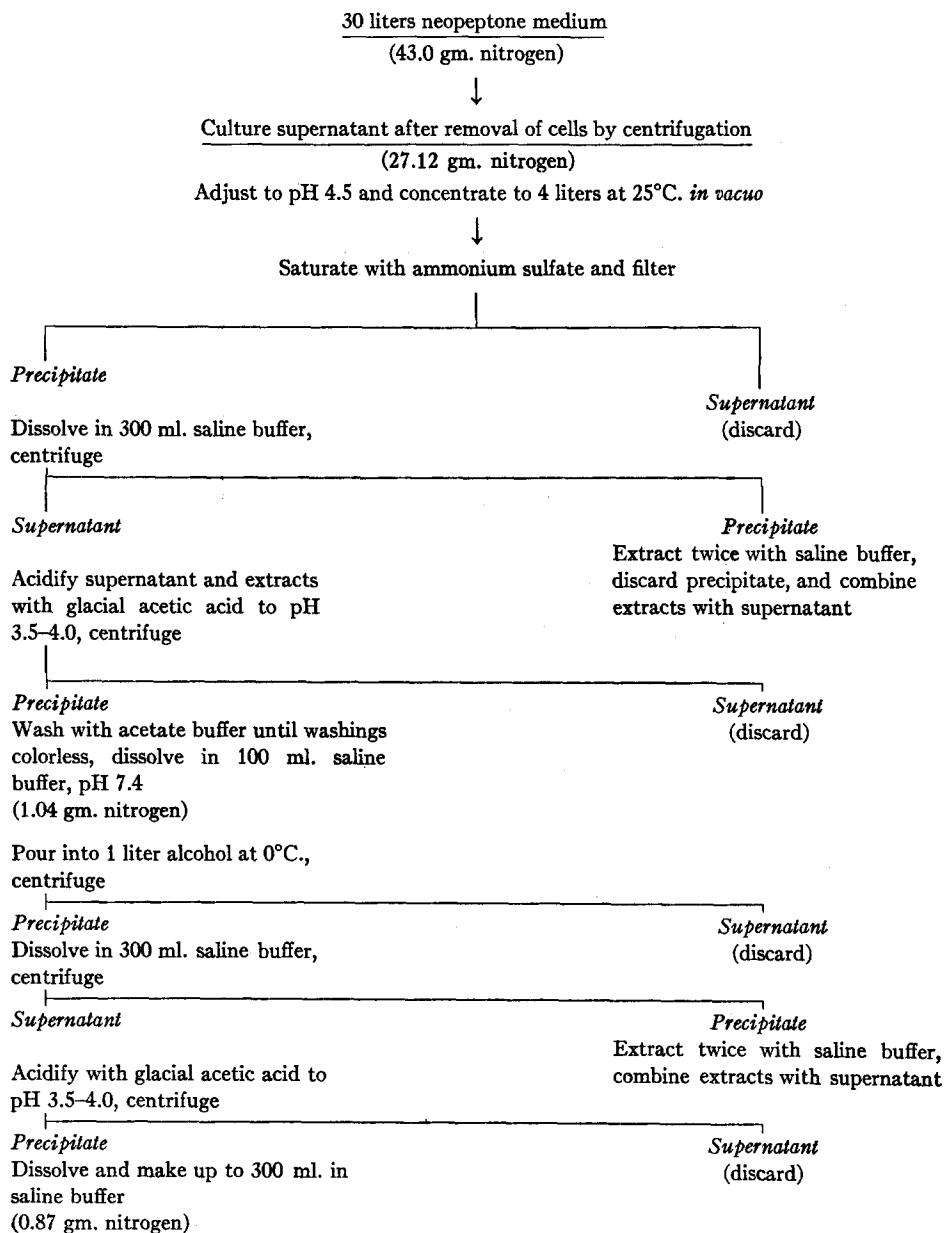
30 liters neopeptone medium
(43.0 gm. nitrogen)

Culture supernatant after removal of cells by centrifugation
(27.12 gm. nitrogen)
Adjust to pH 4.5 and concentrate to 4 liters at 25°C. *in vacuo*

Saturate with ammonium sulfate and filter

*Precipitate*

Dissolve in 300 ml. saline buffer, centrifuge

*Supernatant*
(discard)

*Supernatant*

Acidify supernatant and extracts with glacial acetic acid to pH 3.5–4.0, centrifuge

*Precipitate*
Extract twice with saline buffer, discard precipitate, and combine extracts with supernatant

*Precipitate*
Wash with acetate buffer until washings colorless, dissolve in 100 ml. saline buffer, pH 7.4
(1.04 gm. nitrogen)

*Supernatant*
(discard)

Pour into 1 liter alcohol at 0°C., centrifuge

*Precipitate*
Dissolve in 300 ml. saline buffer, centrifuge

*Supernatant*
(discard)

*Supernatant*

Acidify with glacial acetic acid to pH 3.5–4.0, centrifuge

*Precipitate*
Extract twice with saline buffer, combine extracts with supernatant

*Precipitate*
Dissolve and make up to 300 ml. in saline buffer
(0.87 gm. nitrogen)

*Supernatant*
(discard)